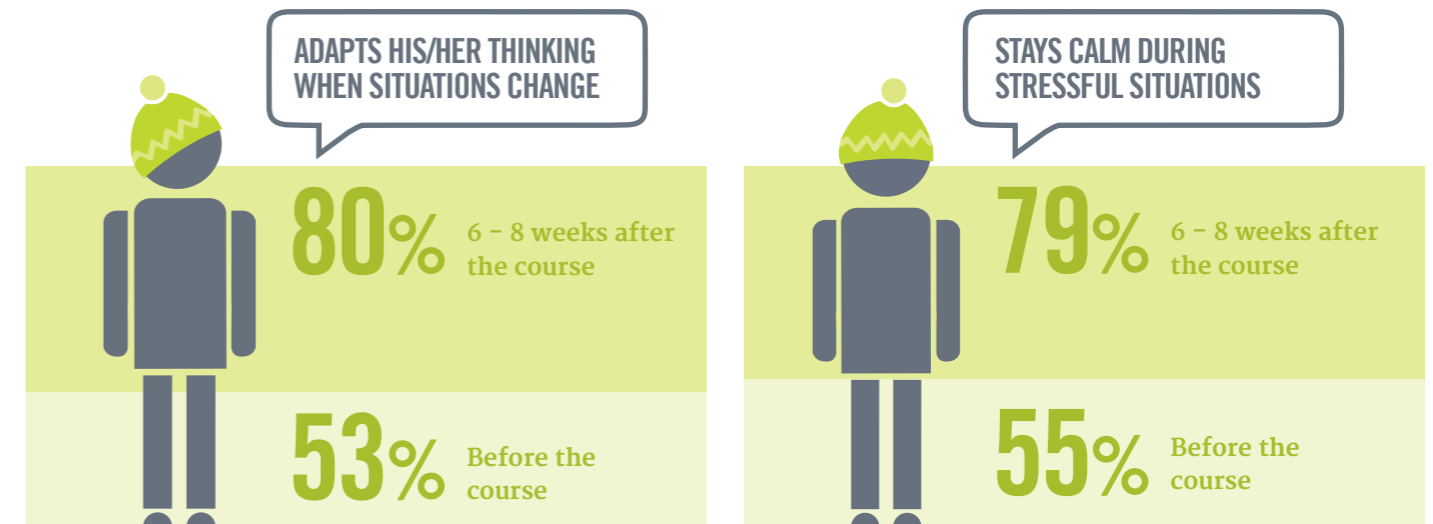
ADAPTS HIS/HER THINKING WHEN SITUATIONS CHANGE

80% 6 – 8 weeks after the course

53% Before the course

STAYS CALM DURING STRESSFUL SITUATIONS

79% 6 – 8 weeks after the course

55% Before the course